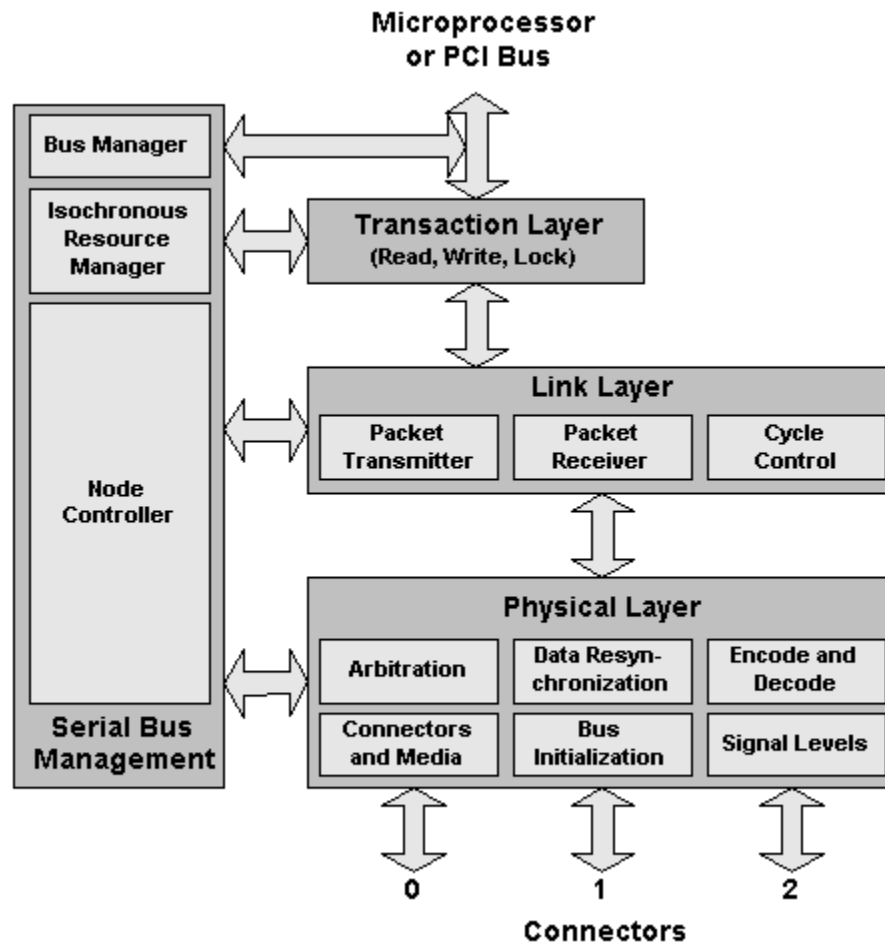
Microprocessor or PCI Bus

Bus Manager

Isochronous Resource Manager

Node Controller

Serial Bus Management

Transaction Layer
(Read, Write, Lock)

Link Layer

Packet Transmitter

Packet Receiver

Cycle Control

Physical Layer

Arbitration

Data Resynchronization

Encode and Decode

Connectors and Media

Bus Initialization

Signal Levels

0

1

2

Connectors